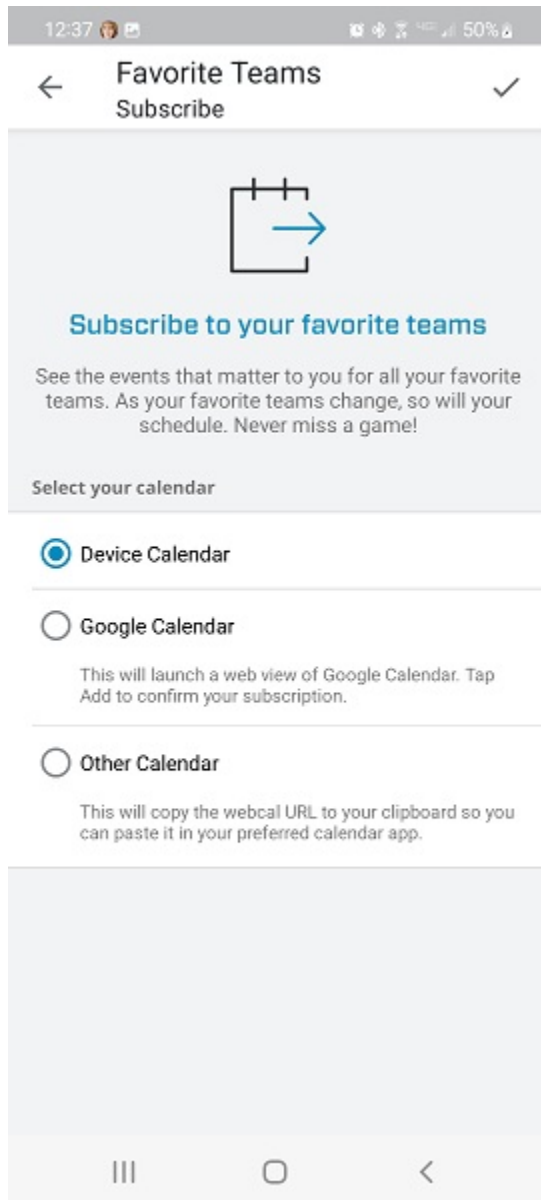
12:37 50%

Favorite Teams
Subscribe

Subscribe to your favorite teams

See the events that matter to you for all your favorite teams. As your favorite teams change, so will your schedule. Never miss a game!

Select your calendar

Device Calendar

Google Calendar

This will launch a web view of Google Calendar. Tap Add to confirm your subscription.

Other Calendar

This will copy the webcal URL to your clipboard so you can paste it in your preferred calendar app.